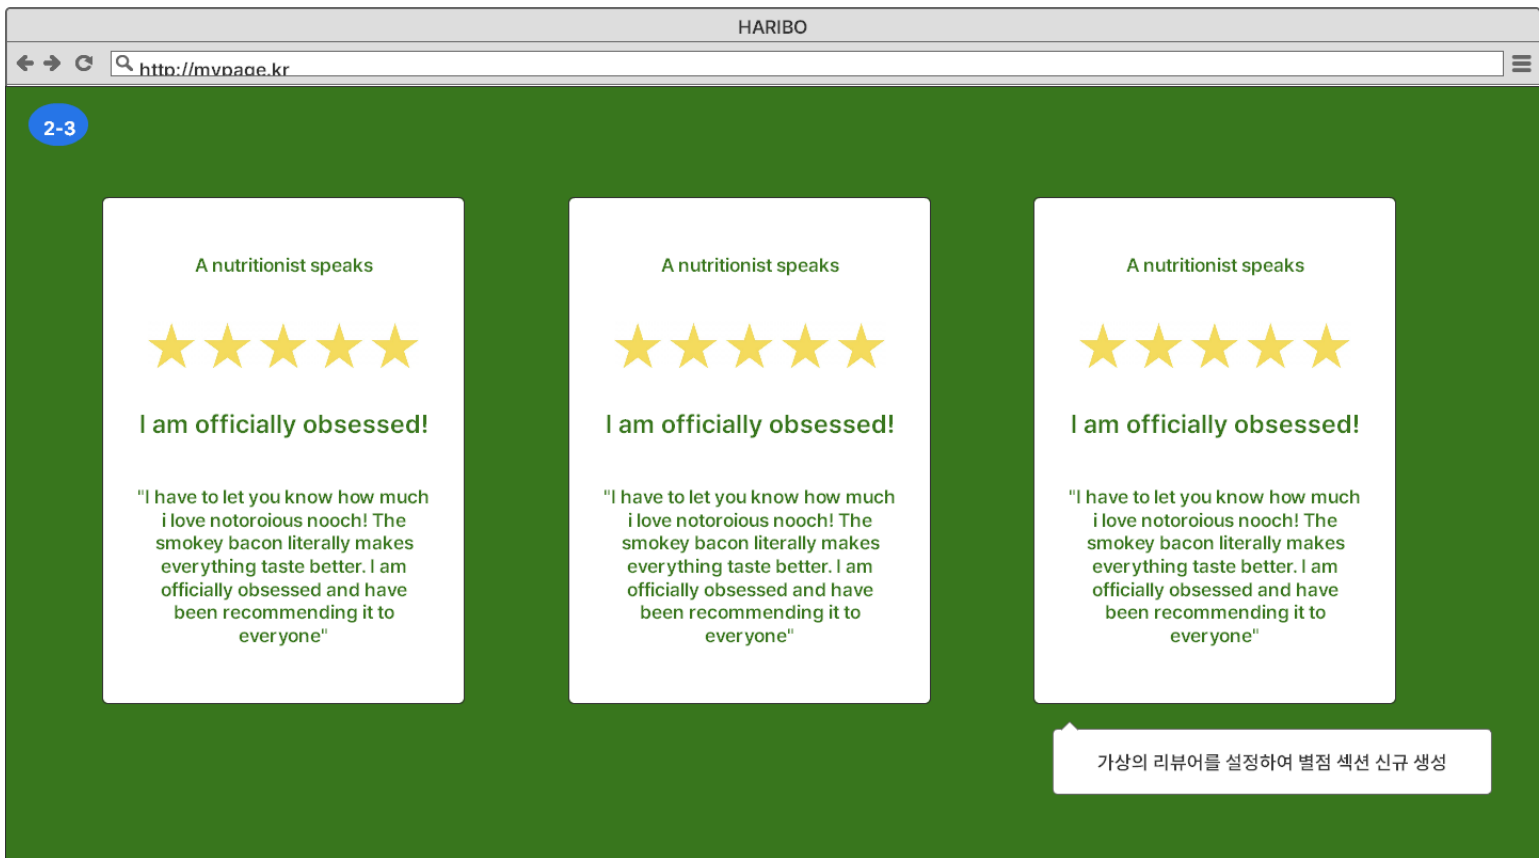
HARIBO

http://mypage.kr

2-3

A nutritionist speaks

★★★★★

I am officially obsessed!

"I have to let you know how much i love notoroious nooch! The smokey bacon literally makes everything taste better. I am officially obsessed and have been recommending it to everyone"

A nutritionist speaks

★★★★★

I am officially obsessed!

"I have to let you know how much i love notoroious nooch! The smokey bacon literally makes everything taste better. I am officially obsessed and have been recommending it to everyone"

A nutritionist speaks

★★★★★

I am officially obsessed!

"I have to let you know how much i love notoroious nooch! The smokey bacon literally makes everything taste better. I am officially obsessed and have been recommending it to everyone"

가상의 리뷰어를 설정하여 별점 섹션 신규 생성